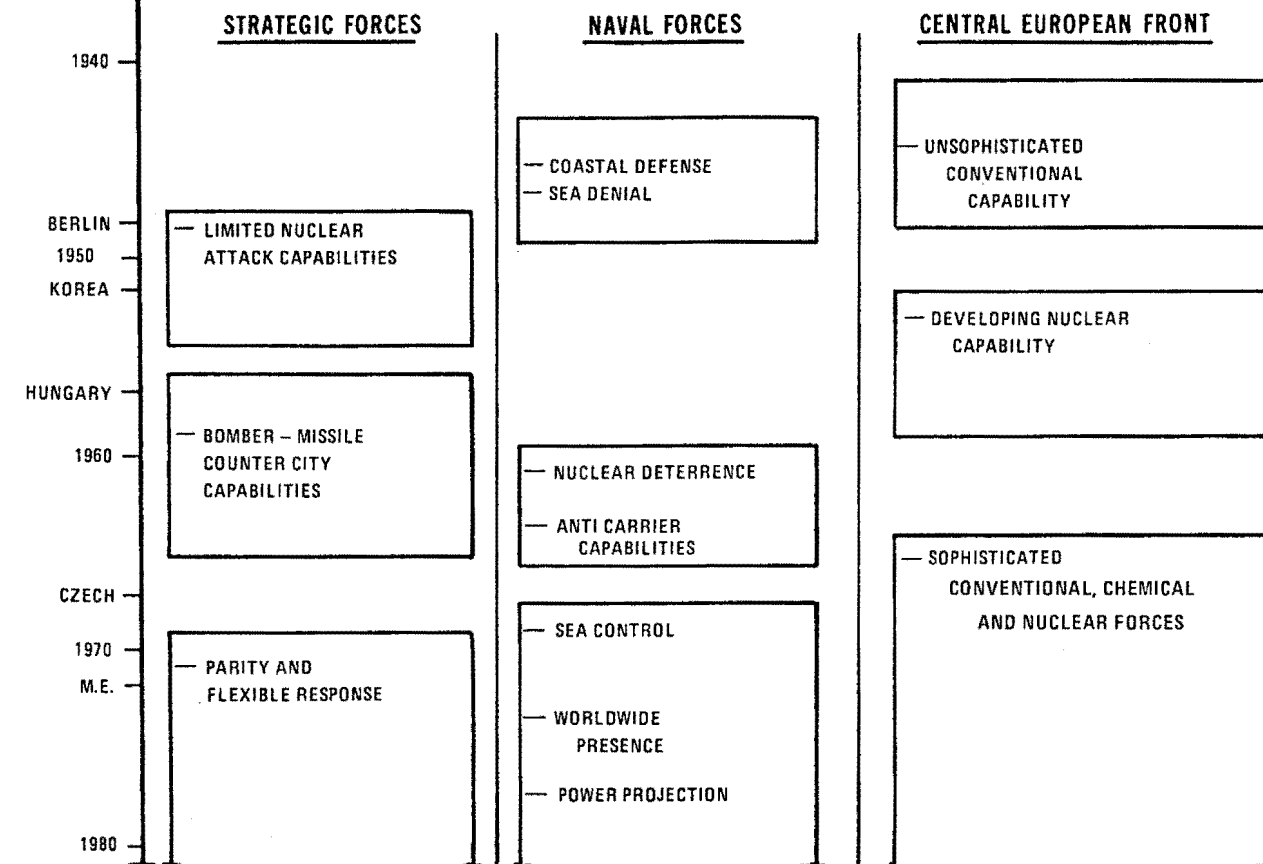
STRATEGIC FORCES

NAVAL FORCES

CENTRAL EUROPEAN FRONT

1940

BERLIN

1950

KOREA

HUNGARY

1960

CZECH

1970

M.E.

1980

— LIMITED NUCLEAR ATTACK CAPABILITIES

— BOMBER – MISSILE COUNTER CITY CAPABILITIES

— PARITY AND FLEXIBLE RESPONSE

— COASTAL DEFENSE

— SEA DENIAL

— NUCLEAR DETERRENCE

— ANTI CARRIER CAPABILITIES

— SEA CONTROL

— WORLDWIDE PRESENCE

— POWER PROJECTION

— UNSOPHISTICATED CONVENTIONAL CAPABILITY

— DEVELOPING NUCLEAR CAPABILITY

— SOPHISTICATED CONVENTIONAL, CHEMICAL AND NUCLEAR FORCES